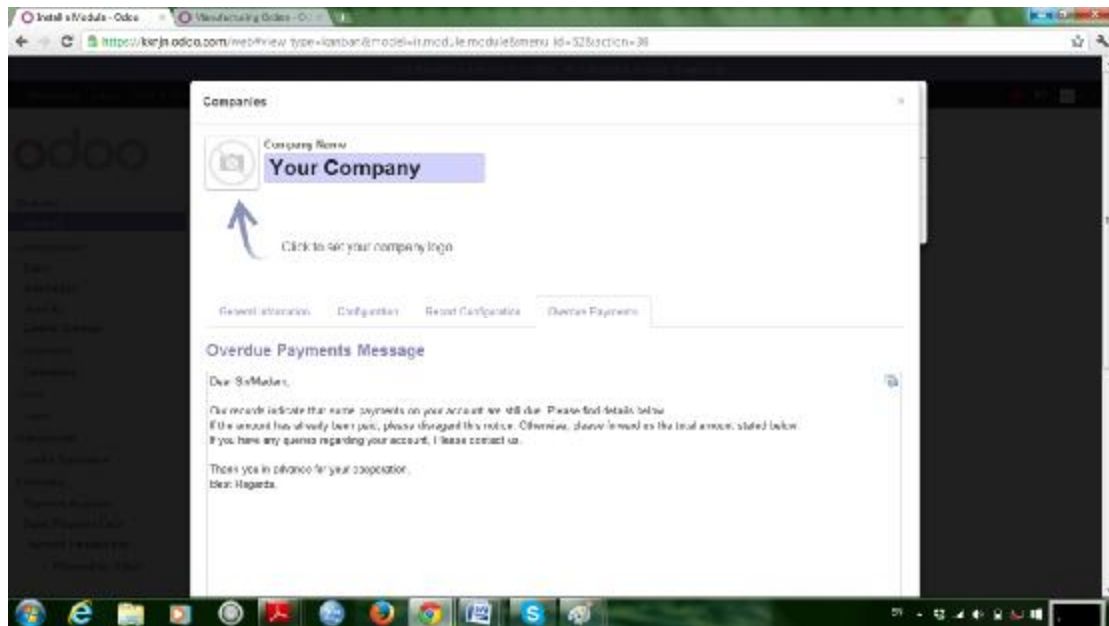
Install a Module - Odoo
Manufacturing Orders - Od

https://kerjn.odoo.com/web#view_type=kanban&model=ir.module.module&menu_id=32&action=36

odoo

Companies

Company Name
Your Company

Click to set your company logo

General Information | Configuration | Report Configuration | Overdue Payments

Overdue Payments Message

Dear Sir/Madam,

Our records indicate that some payments on your account are still due. Please find details below.
If the amount has already been paid, please disregard this notice. Otherwise, please forward us the total amount stated below.
If you have any queries regarding your account, Please contact us.

Thank you in advance for your cooperation.
Best Regards,